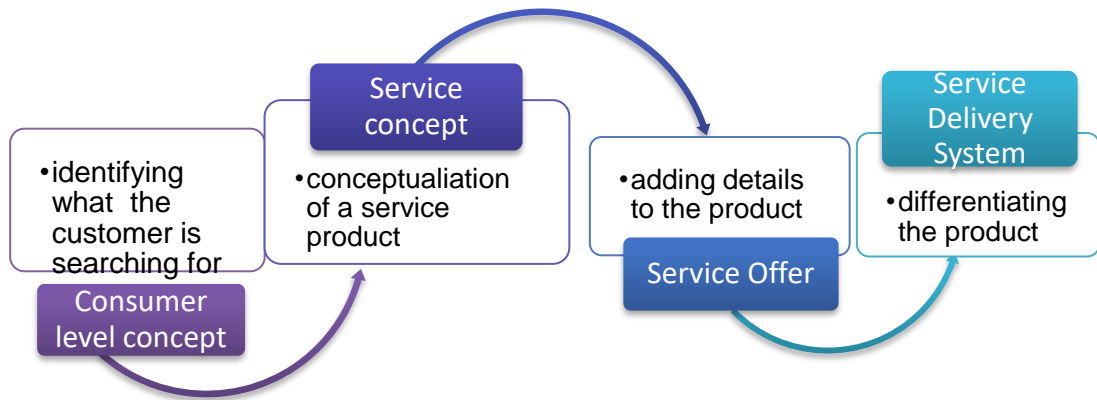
•identifying what the customer is searching for

Consumer level concept

Service concept

•conceptualiation of a service product

•adding details to the product

Service Offer

Service Delivery System

•differentiating the product